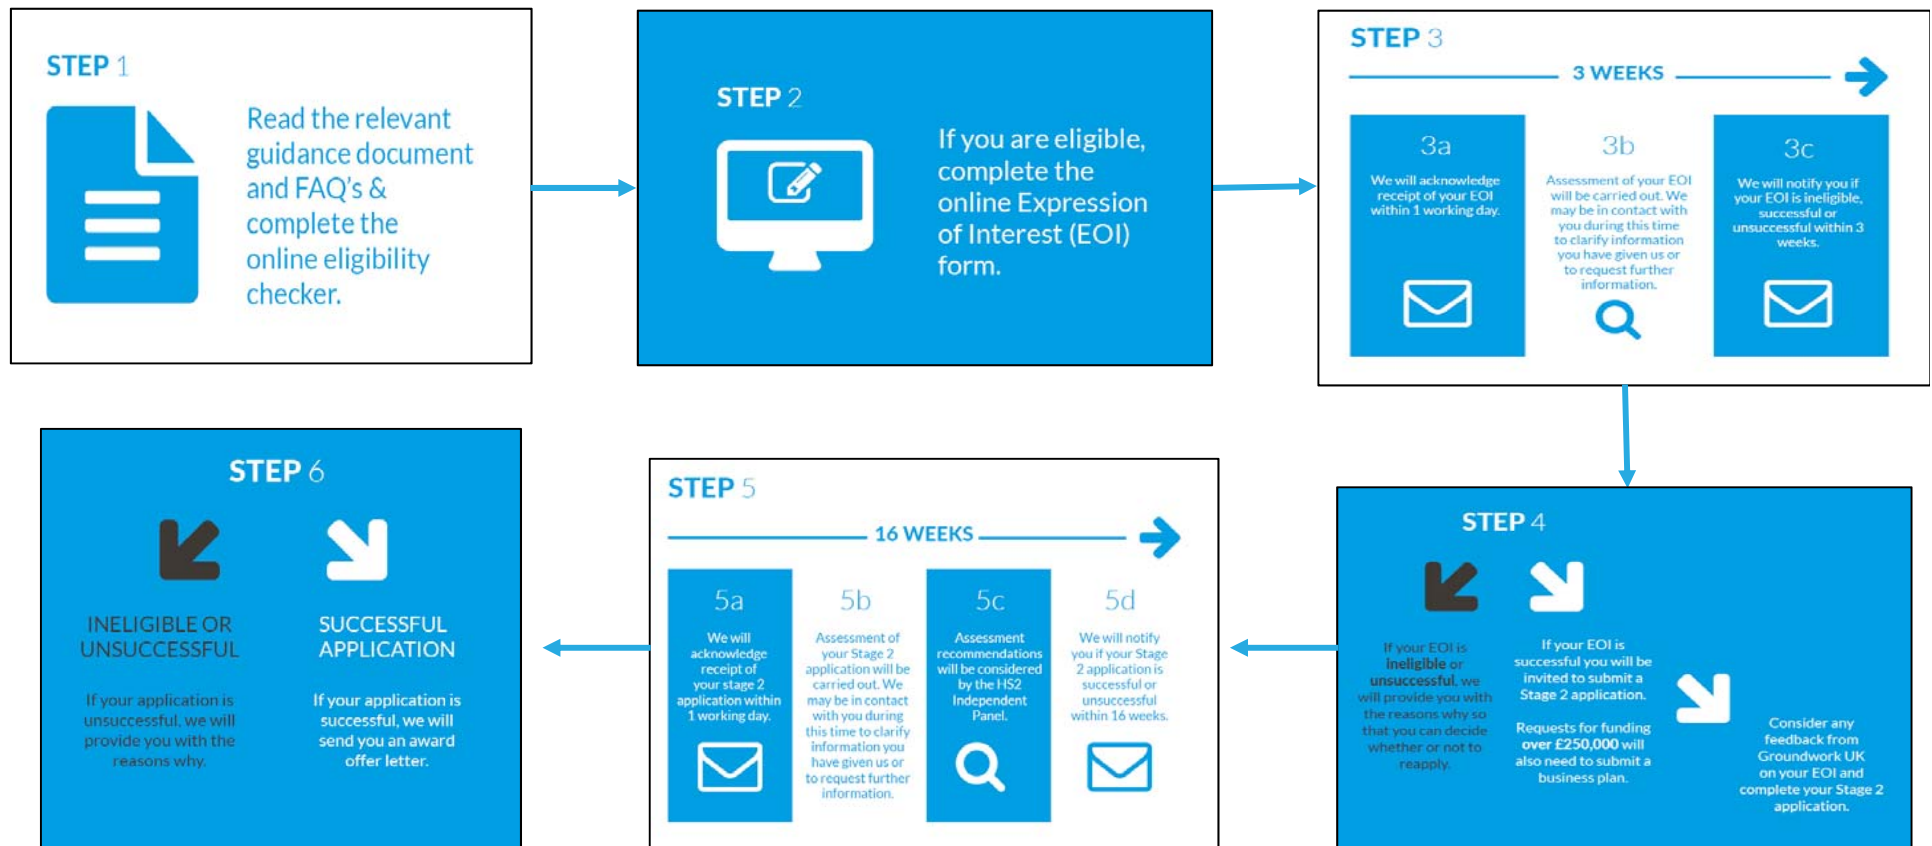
STEP 1

Read the relevant guidance document and FAQ's & complete the online eligibility checker.

STEP 2

If you are eligible, complete the online Expression of Interest (EOI) form.

STEP 3

3 WEEKS

3a

We will acknowledge receipt of your EOI within 1 working day.

3b

Assessment of your EOI will be carried out. We may be in contact with you during this time to clarify information you have given us or to request further information.

3c

We will notify you if your EOI is ineligible, successful or unsuccessful within 3 weeks.

STEP 4

If your EOI is ineligible or unsuccessful, we will provide you with the reasons why so that you can decide whether or not to reapply.

If your EOI is successful you will be invited to submit a Stage 2 application.

Requests for funding over £250,000 will also need to submit a business plan.

Consider any feedback from Groundwork UK on your EOI and complete your Stage 2 application.

STEP 5

16 WEEKS

5a

We will acknowledge receipt of your stage 2 application within 1 working day.

5b

Assessment of your Stage 2 application will be carried out. We may be in contact with you during this time to clarify information you have given us or to request further information.

5c

Assessment recommendations will be considered by the HS2 Independent Panel.

5d

We will notify you if your Stage 2 application is successful or unsuccessful within 16 weeks.

STEP 6

INELIGIBLE OR UNSUCCESSFUL

If your application is unsuccessful, we will provide you with the reasons why.

SUCCESSFUL APPLICATION

If your application is successful, we will send you an award offer letter.